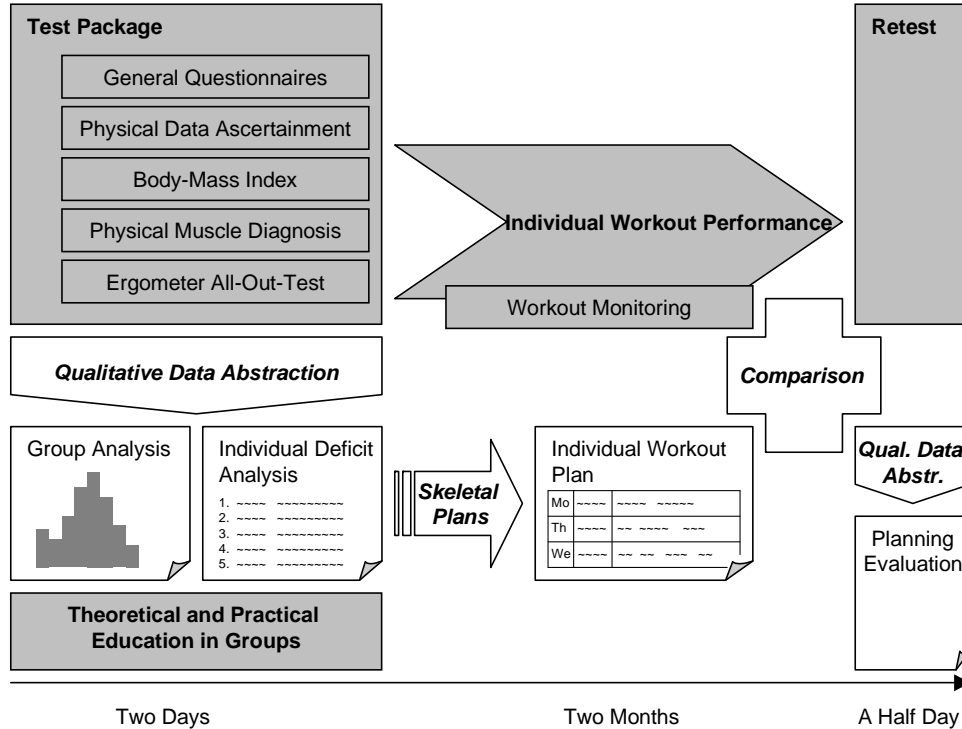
Test Package

General Questionnaires

Physical Data Ascertainment

Body-Mass Index

Physical Muscle Diagnosis

Ergometer All-Out-Test

Individual Workout Performance

Workout Monitoring

Retest

Qualitative Data Abstraction

Comparison

Group Analysis

Individual Deficit Analysis

1. ~~~~ ~~~~~~~~~
2. ~~~~ ~~~~~~~~~
3. ~~~~ ~~~~~~~~~
4. ~~~~ ~~~~~~~~~
5. ~~~~ ~~~~~~~~~

Skeletal Plans

Individual Workout Plan

| Mo | ~~~~ | ~~~~ ~~~~~ |
|---|---|---|
| Th | ~~~~ | ~~ ~~~~ ~~~ |
| We | ~~~~ | ~~ ~~ ~~~ ~~ |

Qual. Data Abstr.

Planning Evaluation

Theoretical and Practical Education in Groups

Two Days

Two Months

A Half Day